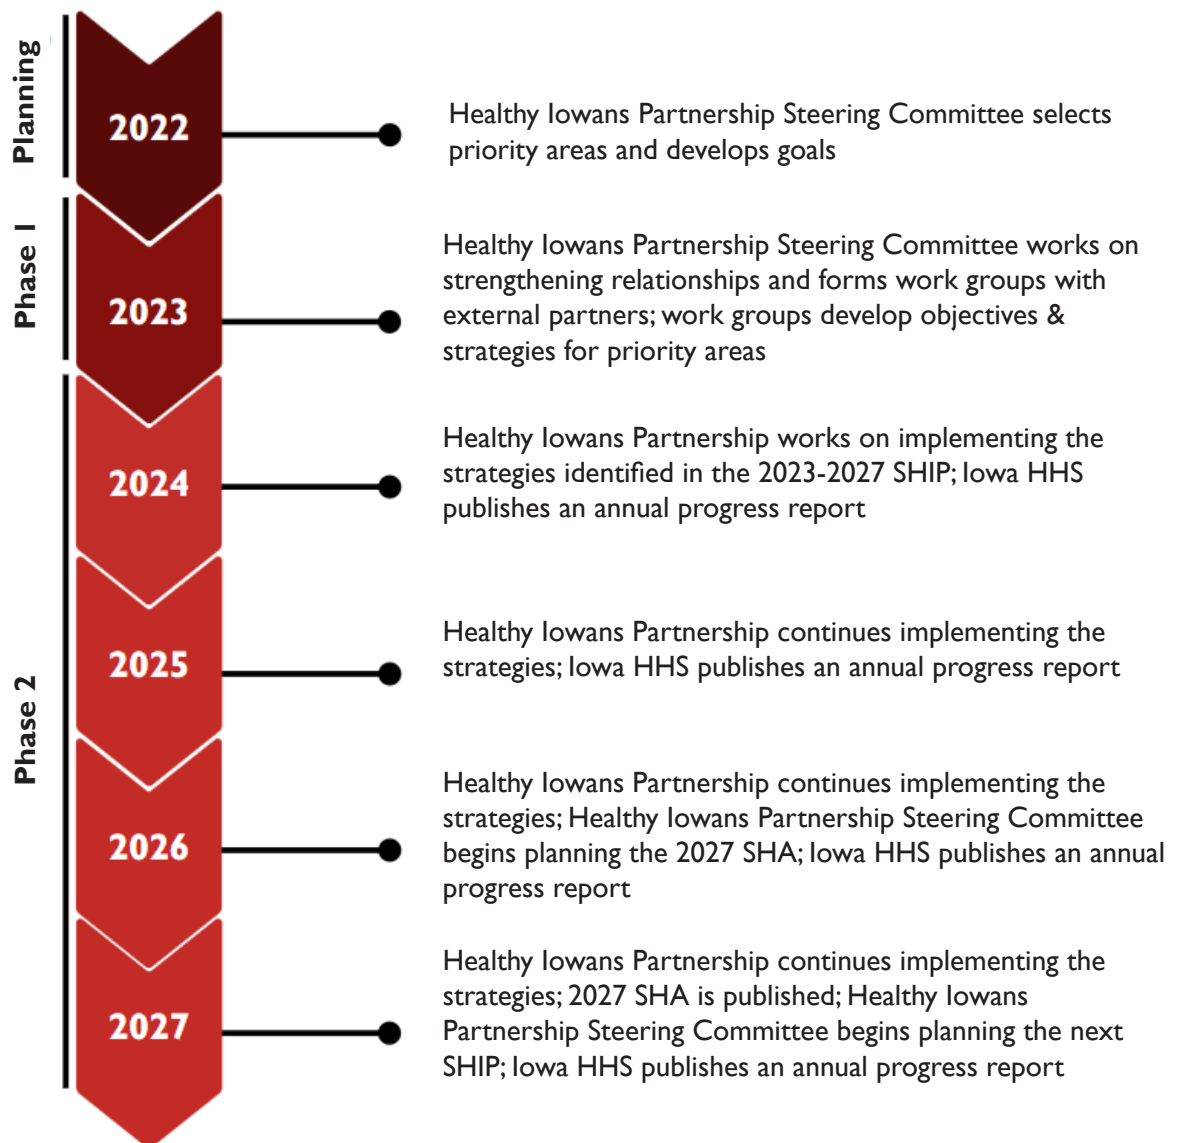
Planning

Phase 1

Phase 2

2022

Healthy Iowans Partnership Steering Committee selects priority areas and develops goals

2023

Healthy Iowans Partnership Steering Committee works on strengthening relationships and forms work groups with external partners; work groups develop objectives & strategies for priority areas

2024

Healthy Iowans Partnership works on implementing the strategies identified in the 2023-2027 SHIP; Iowa HHS publishes an annual progress report

2025

Healthy Iowans Partnership continues implementing the strategies; Iowa HHS publishes an annual progress report

2026

Healthy Iowans Partnership continues implementing the strategies; Healthy Iowans Partnership Steering Committee begins planning the 2027 SHA; Iowa HHS publishes an annual progress report

2027

Healthy Iowans Partnership continues implementing the strategies; 2027 SHA is published; Healthy Iowans Partnership Steering Committee begins planning the next SHIP; Iowa HHS publishes an annual progress report